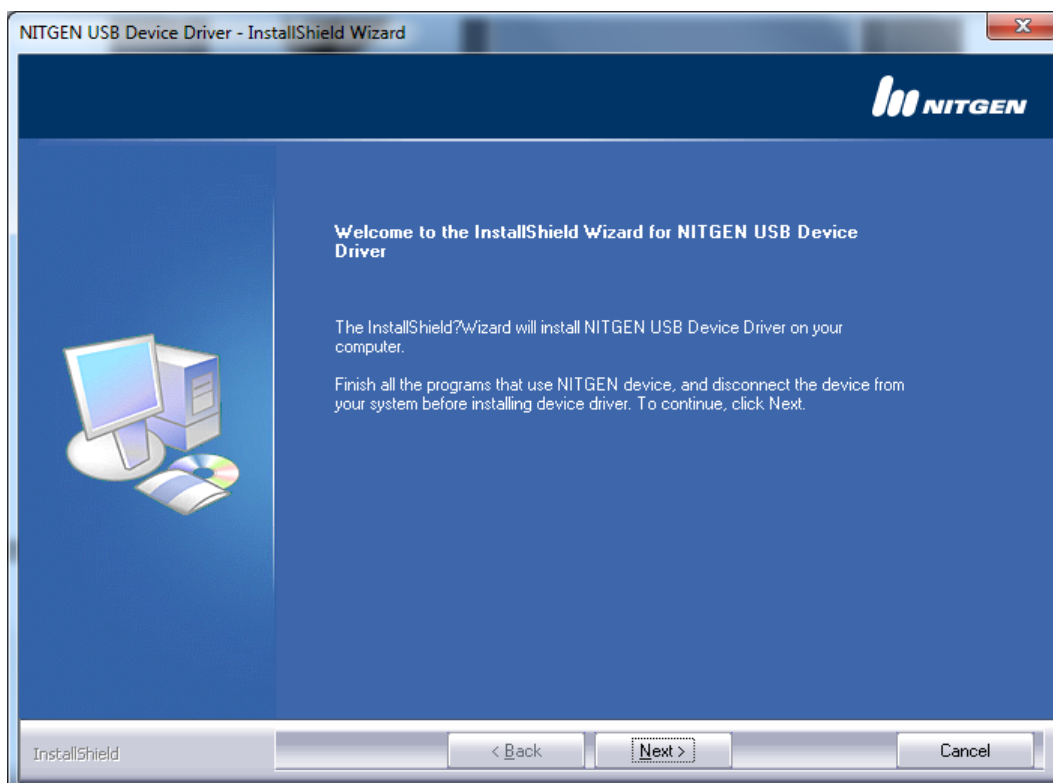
NITGEN USB Device Driver - InstallShield Wizard

NITGEN

Welcome to the InstallShield Wizard for NITGEN USB Device Driver

The InstallShield?Wizard will install NITGEN USB Device Driver on your computer.

Finish all the programs that use NITGEN device, and disconnect the device from your system before installing device driver. To continue, click Next.

InstallShield

< Back

Next >

Cancel